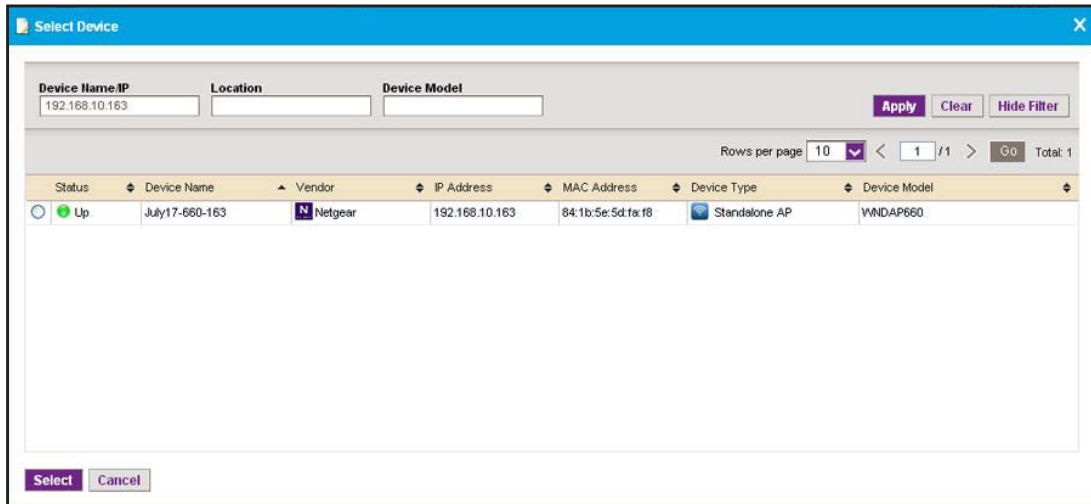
Select Device

Device Name/IP
192.168.10.163

Location

Device Model

Apply Clear Hide Filter

Rows per page 10 < 1 /1 > Go Total: 1

| | Status | Device Name | Vendor | IP Address | MAC Address | Device Type | Device Model |
|---|---|---|---|---|---|---|---|
| | Up | July17-660-163 | Netgear | 192.168.10.163 | 84:1b:5e:5d:fa:f8 | Standalone AP | WNDAP660 |

Select Cancel